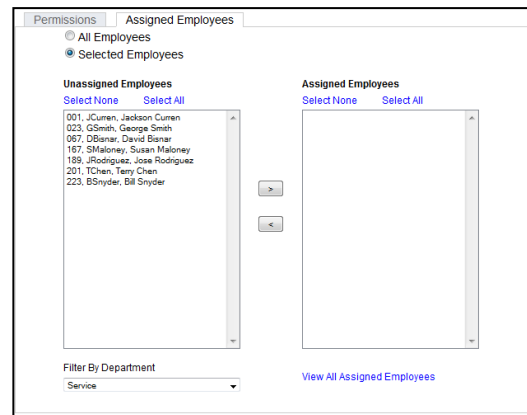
Permissions Assigned Employees

All Employees
Selected Employees

Unassigned Employees
Select None Select All

001, JCurren, Jackson Curren
023, GSmith, George Smith
067, DBisnar, David Bisnar
167, SMaloney, Susan Maloney
189, JRodriguez, Jose Rodriguez
201, TChen, Terry Chen
223, BSnyder, Bill Snyder

>
<

Assigned Employees
Select None Select All

Filter By Department
Service

View All Assigned Employees